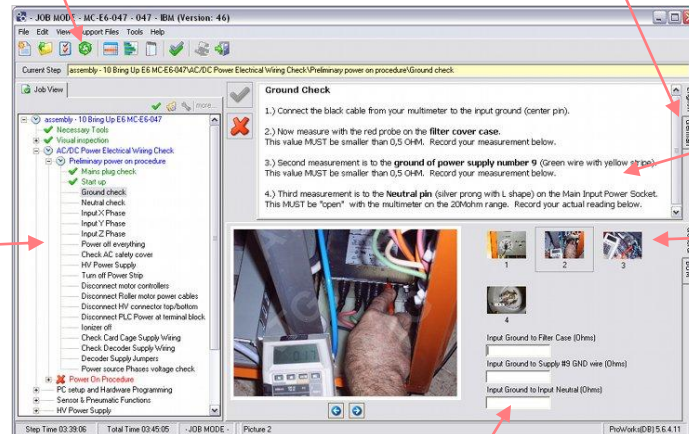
- JOB MODE - MC-E6-047 - 047 - IBM (Version: 46)

File Edit View Support Files Tools Help

Current Step assembly - 10 Bring Up E6 MC-E6-047\AC/DC Power Electrical Wiring Check\Preliminary power on procedure\Ground check

Job View

more...

assembly - 10 Bring Up E6 MC-E6-047
Necessary Tools
Visual inspection
AC/DC Power Electrical Wiring Check
Preliminary power on procedure
Mains plug check
Start up
Ground check
Neutral check
Input X Phase
Input Y Phase
Input Z Phase
Power off everything
Check AC safety cover
HV Power Supply
Turn off Power Strip
Disconnect motor controllers
Disconnect Roller motor power cables
Disconnect HV connector top/bottom
Disconnect PLC Power at terminal block
Ionizer off
Check Card Cage Supply Wiring
Check Decoder Supply Wiring
Decoder Supply Jumpers
Power source Phases voltage check
Power On Procedure
PC setup and Hardware Programming
Sensor & Pneumatic Functions
HV Power Supply

Ground Check

1.) Connect the black cable from your multimeter to the input ground (center pin).

2.) Now measure with the red probe on the filter cover case.
This value MUST be smaller than 0,5 OHM. Record your measurement below.

3.) Second measurement is to the ground of power supply number 9 (Green wire with yellow stripe)
This value MUST be smaller than 0,5 OHM. Record your measurement below.

4.) Third measurement is to the Neutral pin (silver prong with L shape) on the Main Input Power Socket.
This MUST be "open" with the multimeter on the 20Mohm range. Record your actual reading below.

1 2 3

4

Input Ground to Filter Case (Ohms)

Input Ground to Power Supply #9 GND wire (Ohms)

Input Ground to Input Neutral (Ohms)

Step Time 03:39:06 | Total Time 03:45:05 | - JOB MODE - | Picture 2 | ProWorks(DB) 5.6.4.11